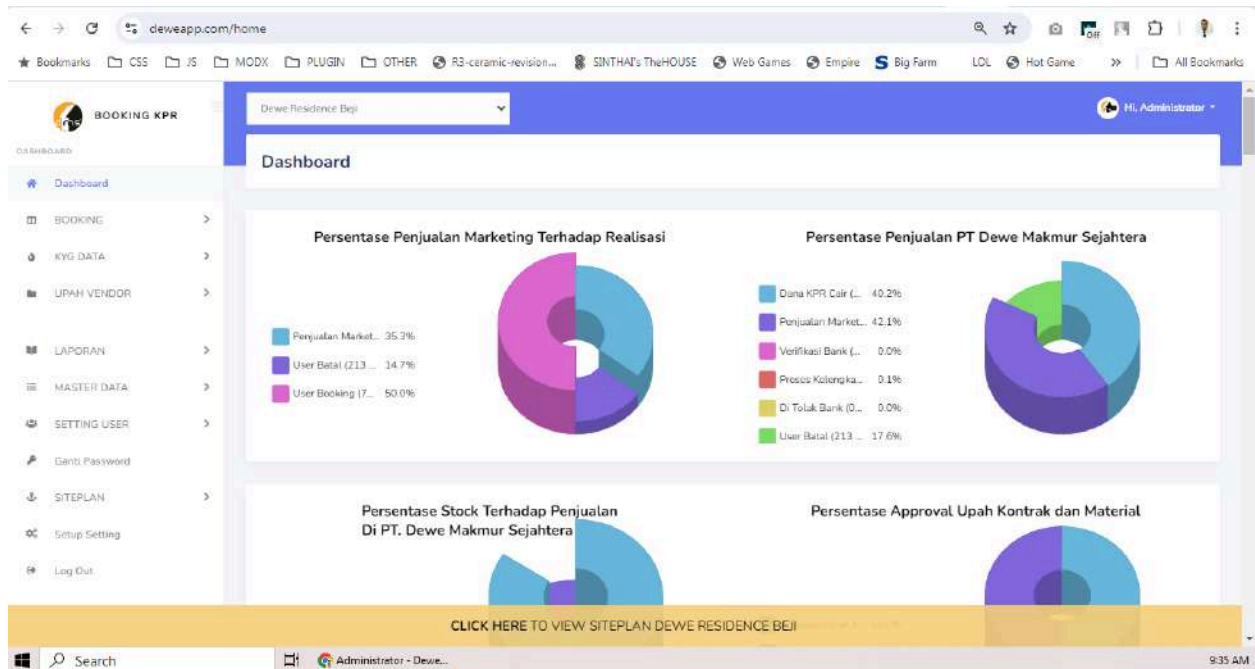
deweapp.com/home

Bookmarks CSS JS MODX PLUGIN OTHER R3-ceramic-revision... SINTHAI's TheHOUSE Web Games Empire Big Farm LOL Hot Game » All Bookmarks

BOOKING KPR

DASHBOARD

Dashboard
BOOKING
KYG DATA
UPAH VENDOR
LAPORAN
MASTER DATA
SETTING USER
Ganti Password
SITEPLAN
Setup Setting
Log Out

Dewe Residence Beji

Hi, Administrator

Dashboard

Persentase Penjualan Marketing Terhadap Realisasi

Penjualan Market... 35.3%
User Batal (213... 14.7%
User Booking (7... 50.0%

Persentase Penjualan PT Dewe Makmur Sejahtera

Dana KPR Cair (... 40.2%
Penjualan Market... 42.1%
Verifikasi Bank (... 0.0%
Proses Kelengka... 0.1%
Di Tolak Bank (0... 0.0%
User Batal (213... 17.6%

Persentase Stock Terhadap Penjualan Di PT. Dewe Makmur Sejahtera

Persentase Approval Upah Kontrak dan Material

CLICK HERE TO VIEW SITEPLAN DEWE RESIDENCE BEJI

Search
Administrator - Dewe...
9:35 AM